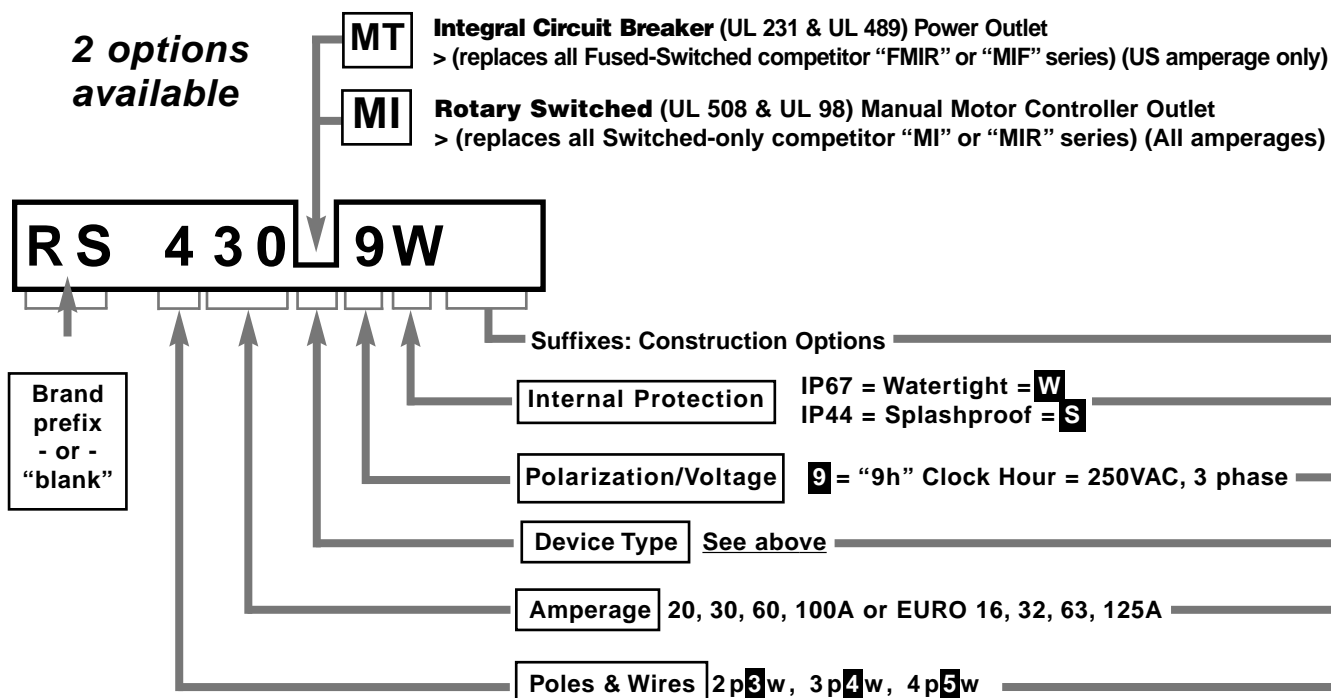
2 options available

MT
Integral Circuit Breaker (UL 231 & UL 489) Power Outlet
> (replaces all Fused-Switched competitor "FMIR" or "MIF" series) (US amperage only)

MI
Rotary Switched (UL 508 & UL 98) Manual Motor Controller Outlet
> (replaces all Switched-only competitor "MI" or "MIR" series) (All amperages)

RS 430 9W

Brand prefix - or - "blank"

Suffixes: Construction Options

Internal Protection
IP67 = Watertight = W
IP44 = Splashproof = S

Polarization/Voltage
9 = "9h" Clock Hour = 250VAC, 3 phase

Device Type See above

Amperage 20, 30, 60, 100A or EURO 16, 32, 63, 125A

Poles & Wires 2p3w, 3p4w, 4p5w